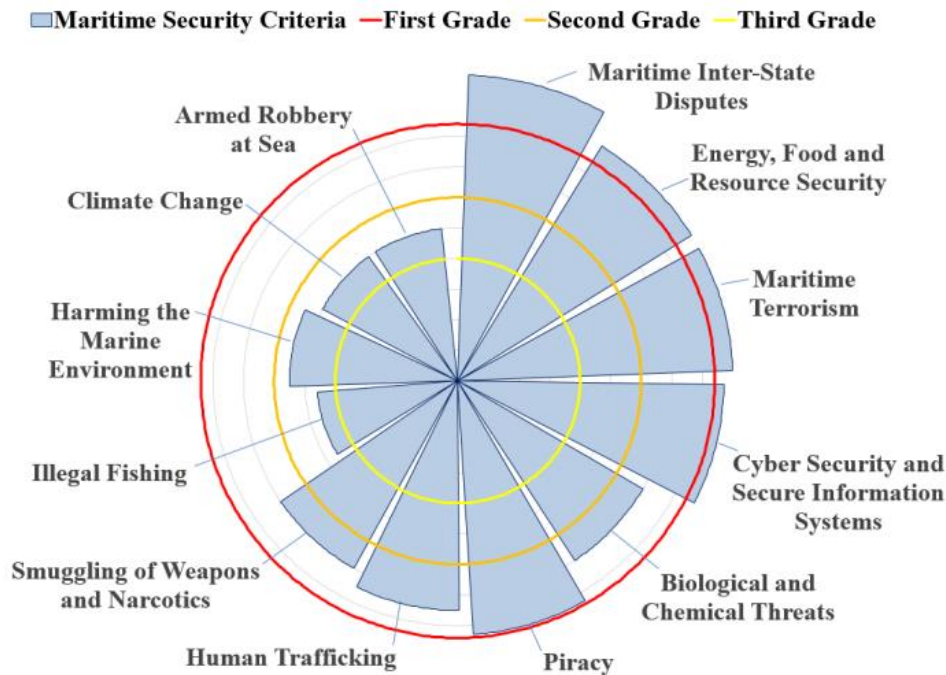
Maritime Security Criteria First Grade Second Grade Third Grade

Maritime Inter-State Disputes

Energy, Food and Resource Security

Maritime Terrorism

Cyber Security and Secure Information Systems

Biological and Chemical Threats

Piracy

Human Trafficking

Smuggling of Weapons and Narcotics

Illegal Fishing

Harming the Marine Environment

Climate Change

Armed Robbery at Sea